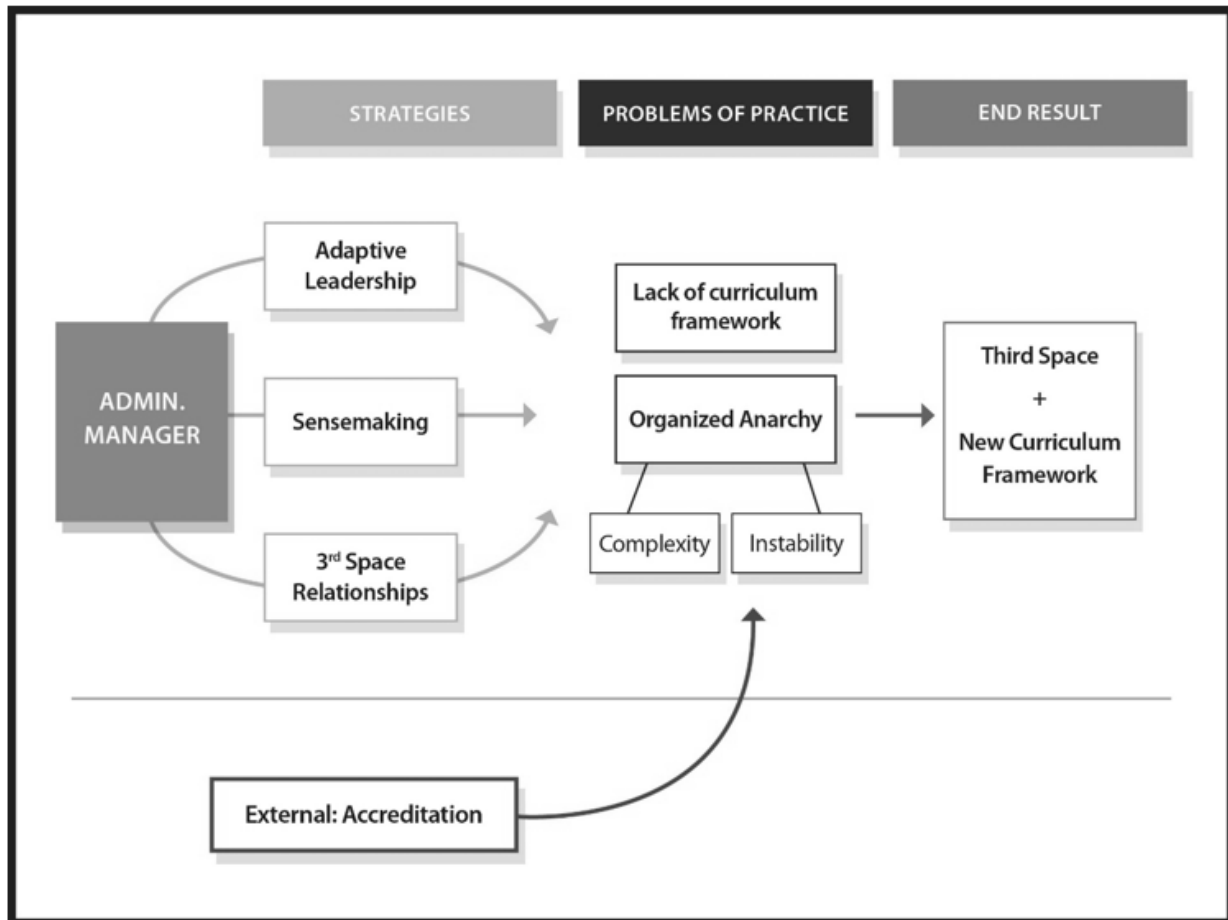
STRATEGIES

PROBLEMS OF PRACTICE

END RESULT

ADMIN. MANAGER

Adaptive Leadership

Sensemaking

3rd Space Relationships

Lack of curriculum framework

Organized Anarchy

Complexity

Instability

Third Space + New Curriculum Framework

External: Accreditation